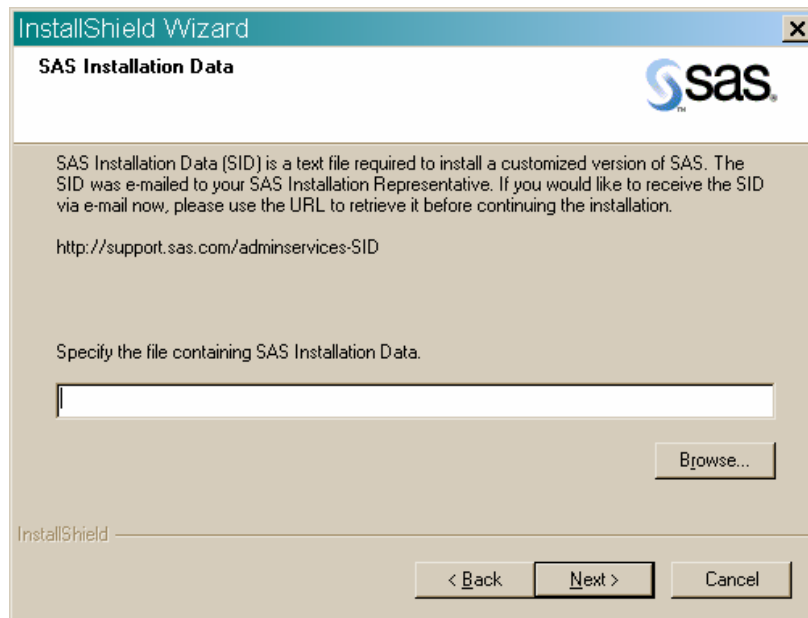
InstallShield Wizard

SAS Installation Data

sas

SAS Installation Data (SID) is a text file required to install a customized version of SAS. The SID was e-mailed to your SAS Installation Representative. If you would like to receive the SID via e-mail now, please use the URL to retrieve it before continuing the installation.

http://support.sas.com/adminservices-SID

Specify the file containing SAS Installation Data.

Browse...

InstallShield

< Back

Next >

Cancel